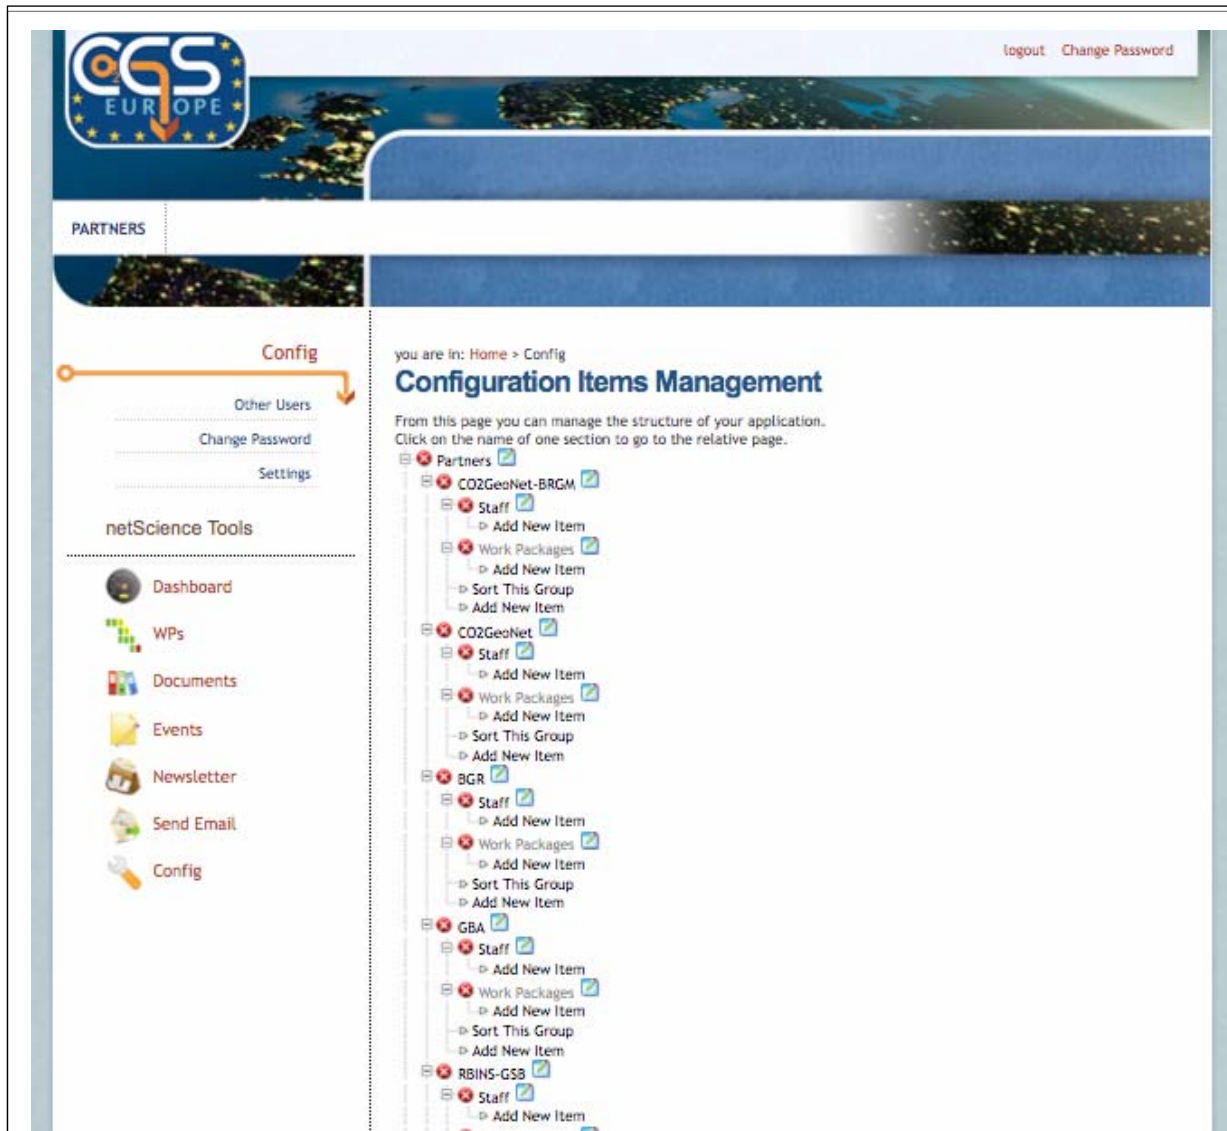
CGS EUROPE

logout Change Password

PARTNERS

Config

Other Users

Change Password

Settings

netScience Tools

Dashboard

WPs

Documents

Events

Newsletter

Send Email

Config

you are in: Home > Config

Configuration Items Management

From this page you can manage the structure of your application.
Click on the name of one section to go to the relative page.

Partners
CO2GeoNet-BRGM
Staff
Add New Item
Work Packages
Add New Item
Sort This Group
Add New Item
CO2GeoNet
Staff
Add New Item
Work Packages
Add New Item
Sort This Group
Add New Item
BGR
Staff
Add New Item
Work Packages
Add New Item
Sort This Group
Add New Item
GBA
Staff
Add New Item
Work Packages
Add New Item
Sort This Group
Add New Item
RBINS-GSB
Staff
Add New Item